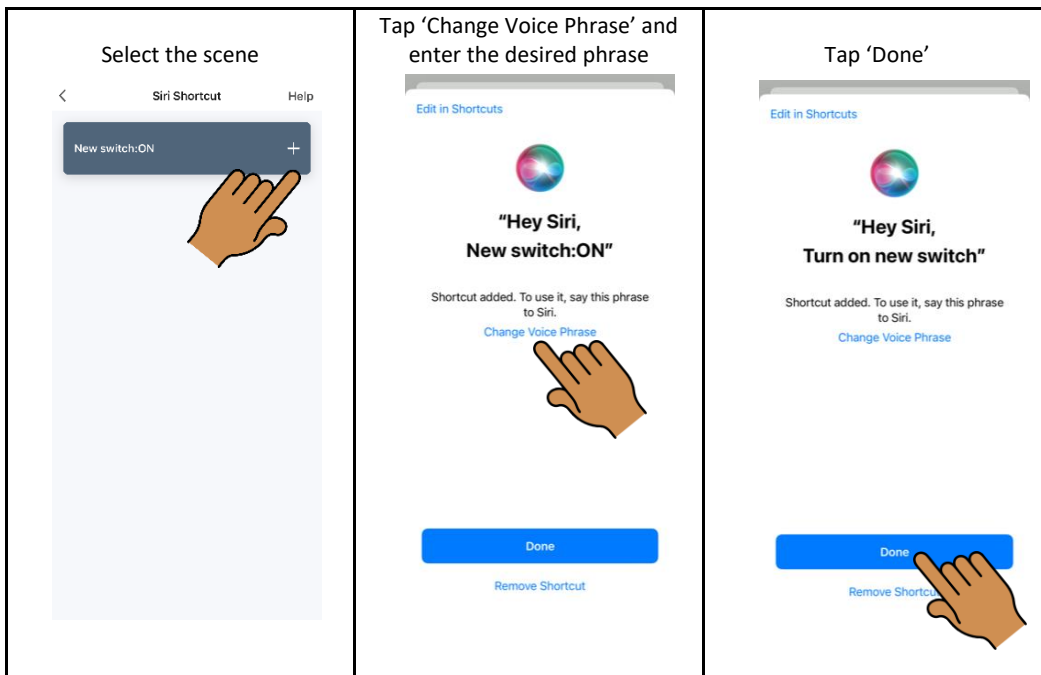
| Select the scene | Tap ‘Change Voice Phrase’ and enter the desired phrase | Tap ‘Done’ |
|---|---|---|
| < Siri Shortcut Help<br>New switch:ON + | Edit in Shortcuts<br>“Hey Siri, New switch:ON”<br>Shortcut added. To use it, say this phrase to Siri.<br>Change Voice Phrase<br>Done<br>Remove Shortcut | Edit in Shortcuts<br>“Hey Siri, Turn on new switch”<br>Shortcut added. To use it, say this phrase to Siri.<br>Change Voice Phrase<br>Done<br>Remove Shortc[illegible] |